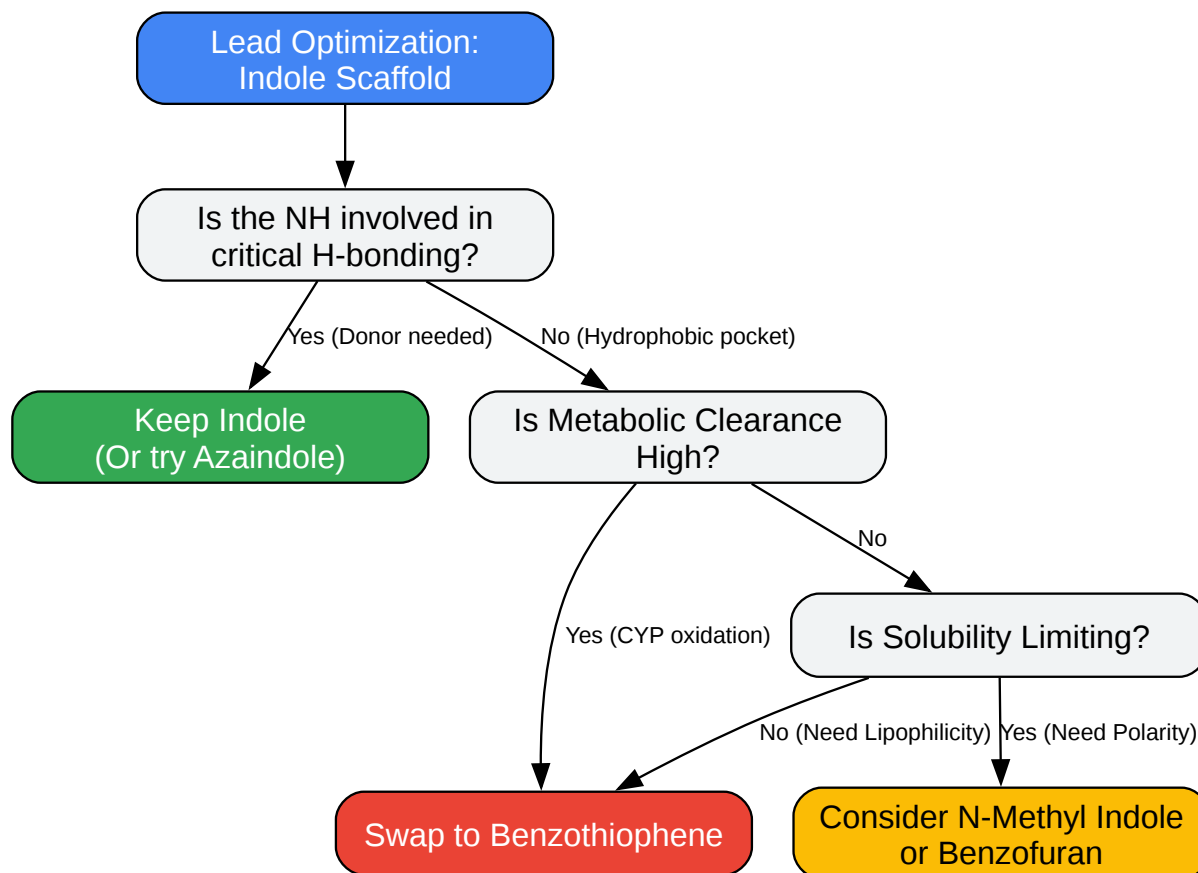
Lead Optimization: Indole Scaffold

Is the NH involved in critical H-bonding?

Yes (Donor needed)

No (Hydrophobic pocket)

Keep Indole (Or try Azaindole)

Is Metabolic Clearance High?

No

Yes (CYP oxidation)

Is Solubility Limiting?

No (Need Lipophilicity)

Yes (Need Polarity)

Swap to Benzothiophene

Consider N-Methyl Indole or Benzofuran